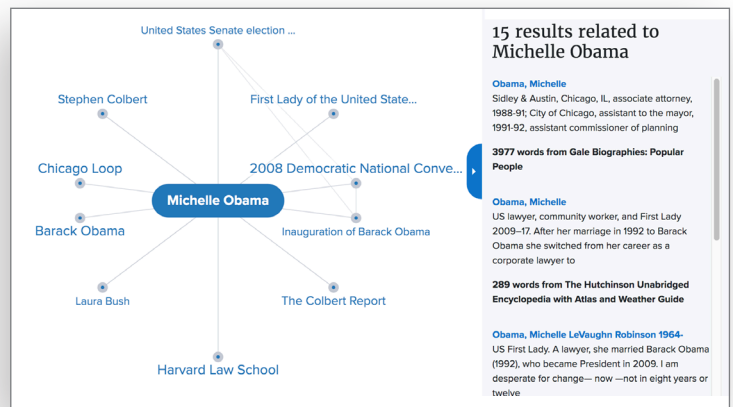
United States Senate election ...

Stephen Colbert

First Lady of the United State...

Chicago Loop

2008 Democratic National Conve...

Michelle Obama

Barack Obama

Inauguration of Barack Obama

Laura Bush

The Colbert Report

Harvard Law School

15 results related to Michelle Obama

Obama, Michelle
Sidley & Austin, Chicago, IL, associate attorney, 1988-91; City of Chicago, assistant to the mayor, 1991-92, assistant commissioner of planning

3977 words from Gale Biographies: Popular People

Obama, Michelle
US lawyer, community worker, and First Lady 2009–17. After her marriage in 1992 to Barack Obama she switched from her career as a corporate lawyer to

289 words from The Hutchinson Unabridged Encyclopedia with Atlas and Weather Guide

Obama, Michelle LeVaughn Robinson 1964-
US First Lady. A lawyer, she married Barack Obama (1992), who became President in 2009. I am desperate for change— now —not in eight years or twelve